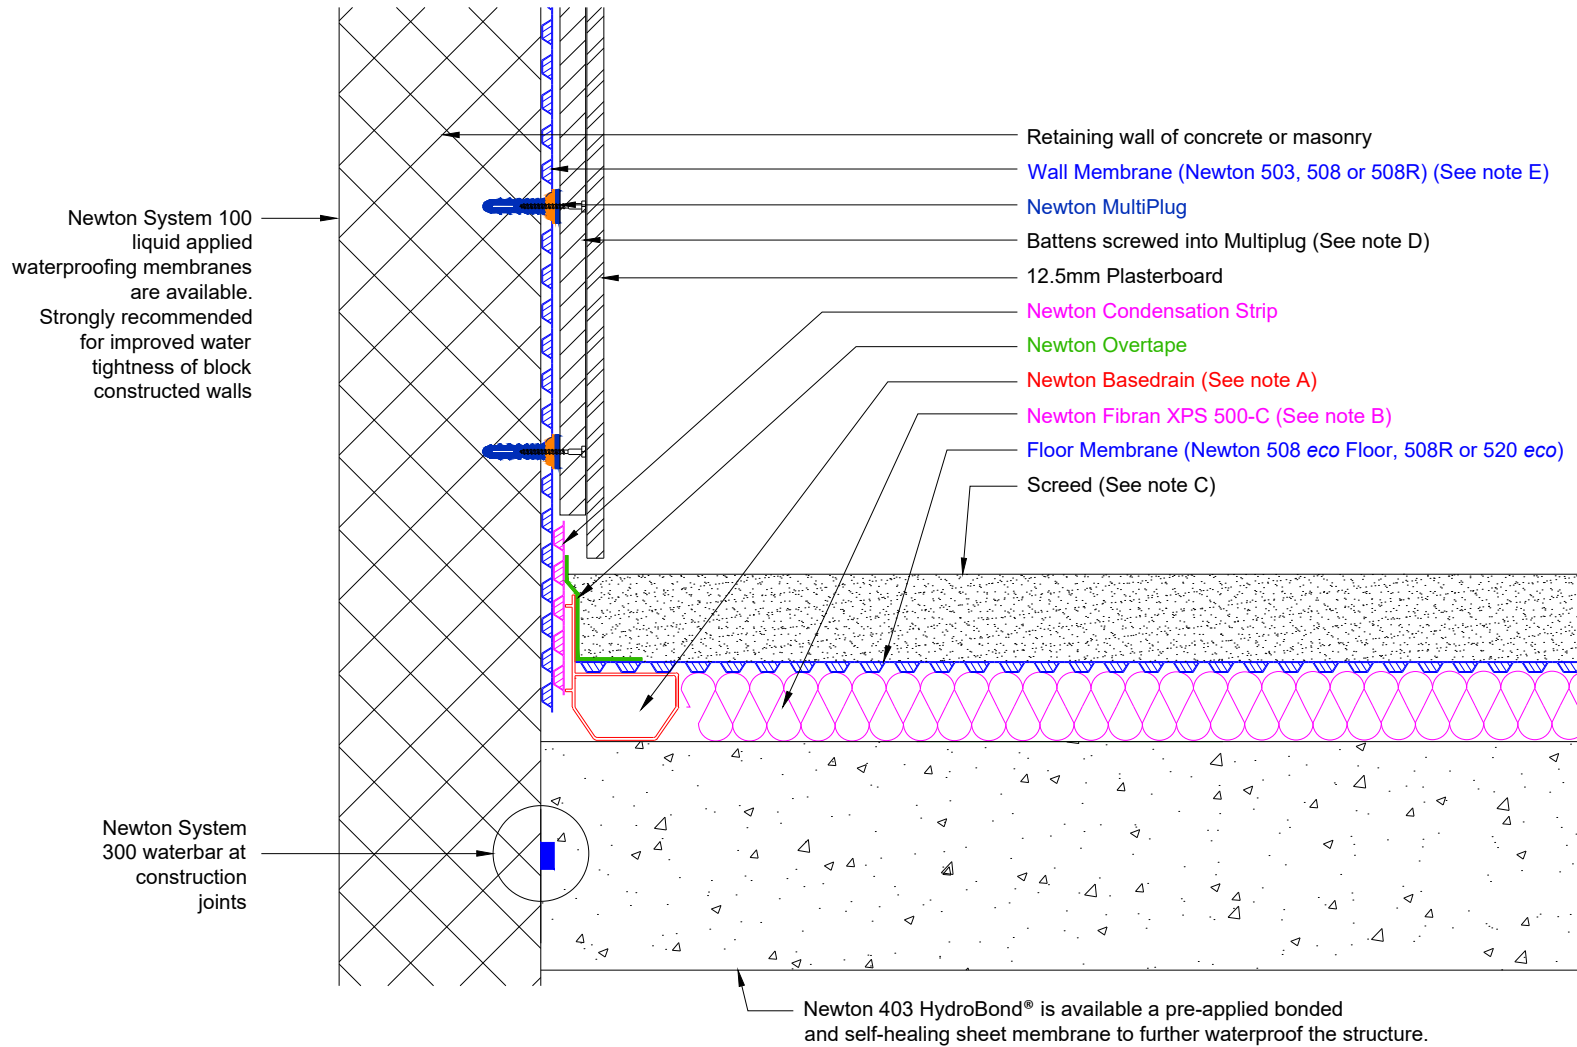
Newton System 100 liquid applied waterproofing membranes are available. Strongly recommended for improved water tightness of block constructed walls

Retaining wall of concrete or masonry

Wall Membrane (Newton 503, 508 or 508R) (See note E)

Newton MultiPlug

Battens screwed into Multiplug (See note D)

12.5mm Plasterboard

Newton Condensation Strip

Newton Overtape

Newton Basedrain (See note A)

Newton Fibran XPS 500-C (See note B)

Floor Membrane (Newton 508 *eco* Floor, 508R or 520 *eco*)

Screed (See note C)

Newton System 300 waterbar at construction joints

Newton 403 HydroBond® is available a pre-applied bonded and self-healing sheet membrane to further waterproof the structure.